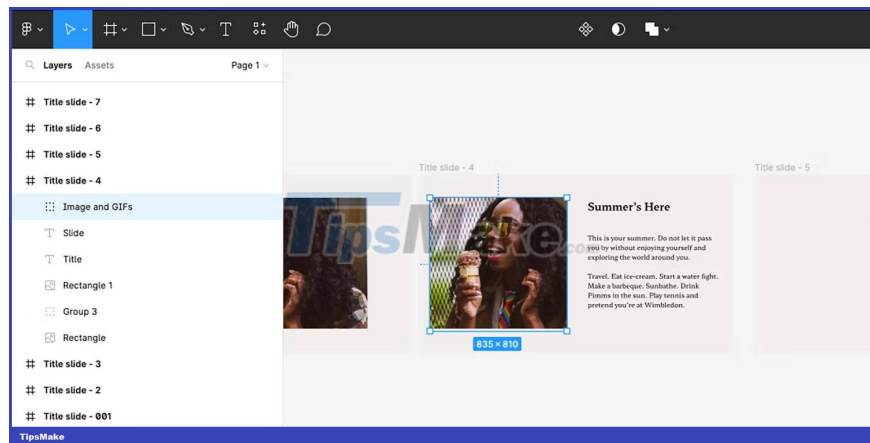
T

Layers Assets Page 1

Title slide - 7
Title slide - 6
Title slide - 5
Title slide - 4
Image and GIFs
Slide
Title
Rectangle 1
Group 3
Rectangle
Title slide - 3
Title slide - 2
Title slide - 001

Title slide - 4

Title slide - 5

TipsMake.com

Summer's Here

This is your summer. Do not let it pass you by without enjoying yourself and exploring the world around you.

Travel. Eat ice-cream. Start a water fight. Make a barbeque. Sunbathe. Drink Pimms in the sun. Play tennis and pretend you're at Wimbledon.

835 × 810

TipsMake